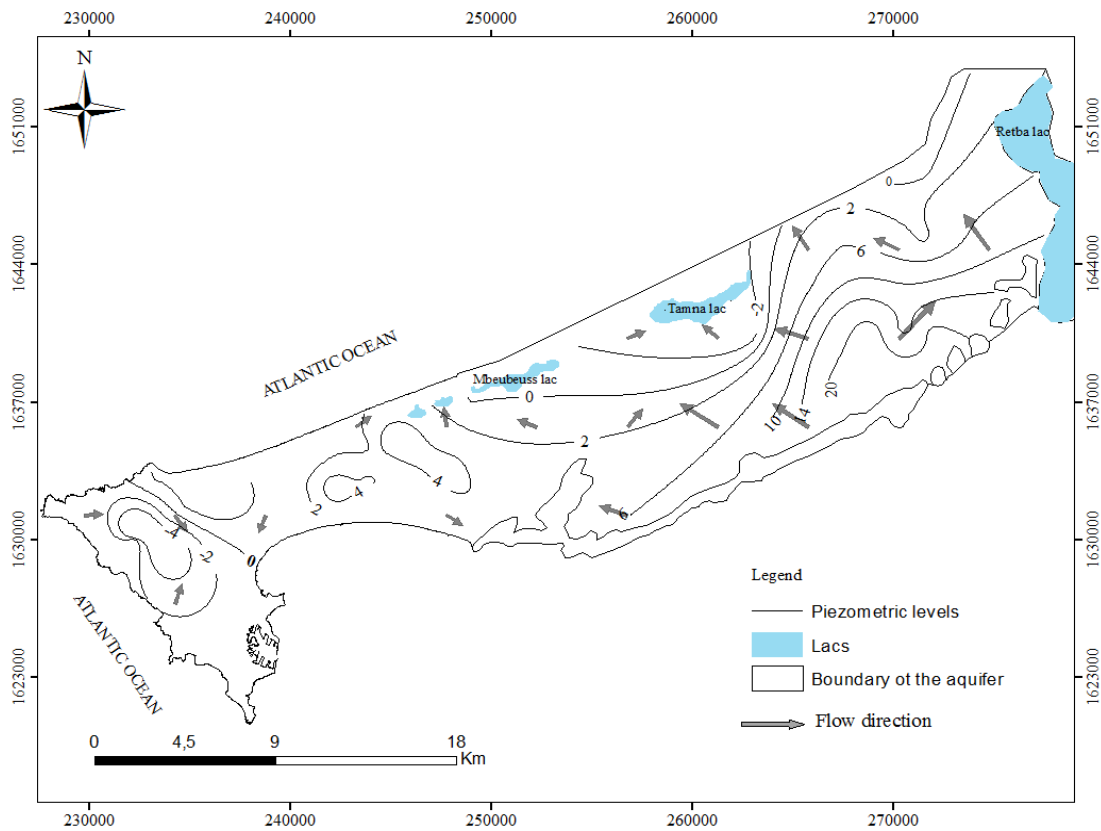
230000 240000 250000 260000 270000

N

1651000
1644000
1637000
1630000
1623000

Retba lac

0
2
6

Tamna lac
-2

ATLANTIC OCEAN

Mbeubeuss lac
0
2
20
10
14
4
4
2
4
6
-4
2
0

ATLANTIC OCEAN

Legend
Piezometric levels
Lacs
Boundary ot the aquifer
Flow direction

0 4,5 9 18
Km

230000 240000 250000 260000 270000